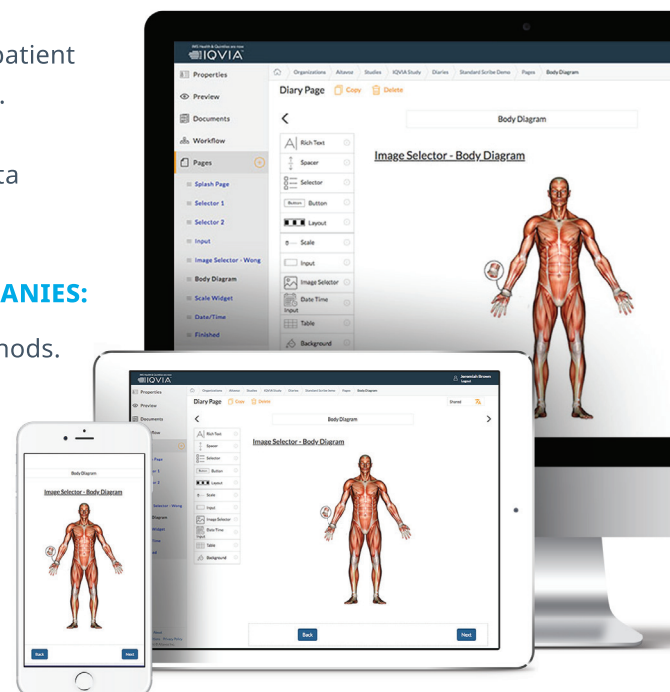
patient
.
ta
ANIES:
hods.

IMS Health & Quintiles are now
IQVIA

Properties
Preview
Documents
Workflow
Pages
Splash Page
Selector 1
Selector 2
Input
Image Selector - Wong
Body Diagram
Scale Widget
Date/Time
Finished

Organizations / Altavoz / Studies / IQVIA Study / Diaries / Standard Scribe Demo / Pages / Body Diagram

Diary Page Copy Delete

Body Diagram

Rich Text
Spacer
Selector
Button Button
Layout
Scale
Input
Image Selector
Date Time Input
Table
Background

Image Selector - Body Diagram

IQVIA
Properties
Preview
Documents
flow
Jeremiah Brown
Logout
Diary Page Copy Delete
Shared
Body Diagram
Rich Text
Spacer
Selector
Button
Layout
Scale
Input
Image Selector
Date Time Input
Table
Background
Image Selector - Body Diagram
Back
Next

Body Diagram
Image Selector - Body Diagram
Back
Next